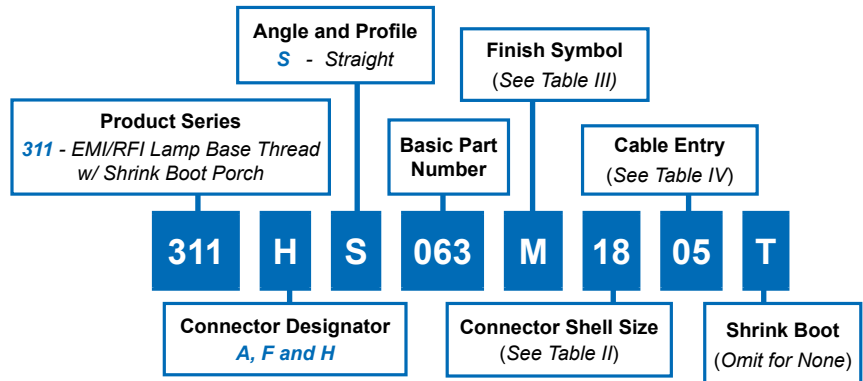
Angle and Profile
S - Straight

Finish Symbol
(See Table III)

Product Series
311 - EMI/RFI Lamp Base Thread w/ Shrink Boot Porch

Basic Part Number

Cable Entry
(See Table IV)

311 H S 063 M 18 05 T

Connector Designator
A, F and H

Connector Shell Size
(See Table II)

Shrink Boot
(Omit for None)